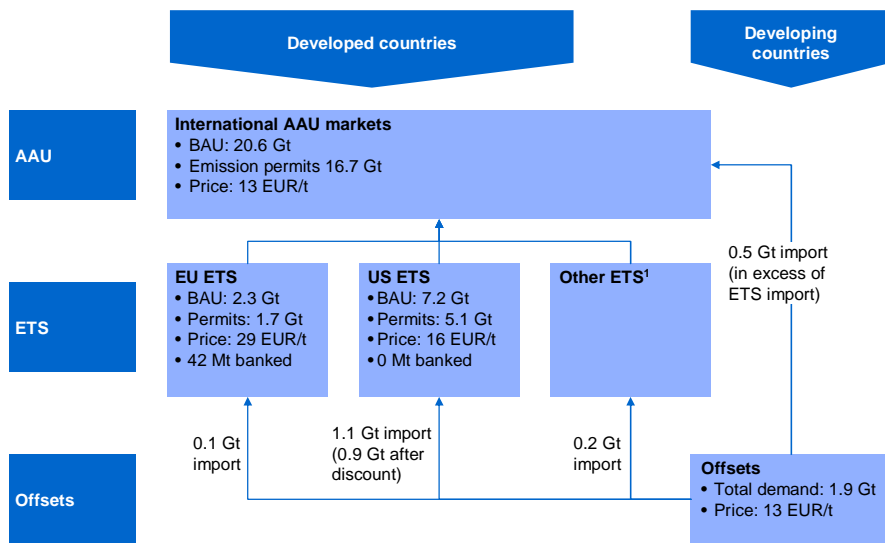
Developed countries

Developing countries

AAU

International AAU markets
• BAU: 20.6 Gt
• Emission permits 16.7 Gt
• Price: 13 EUR/t

0.5 Gt import (in excess of ETS import)

ETS

EU ETS
• BAU: 2.3 Gt
• Permits: 1.7 Gt
• Price: 29 EUR/t
• 42 Mt banked

US ETS
• BAU: 7.2 Gt
• Permits: 5.1 Gt
• Price: 16 EUR/t
• 0 Mt banked

Other ETS$^1$

0.1 Gt import

1.1 Gt import (0.9 Gt after discount)

0.2 Gt import

Offsets

Offsets
• Total demand: 1.9 Gt
• Price: 13 EUR/t